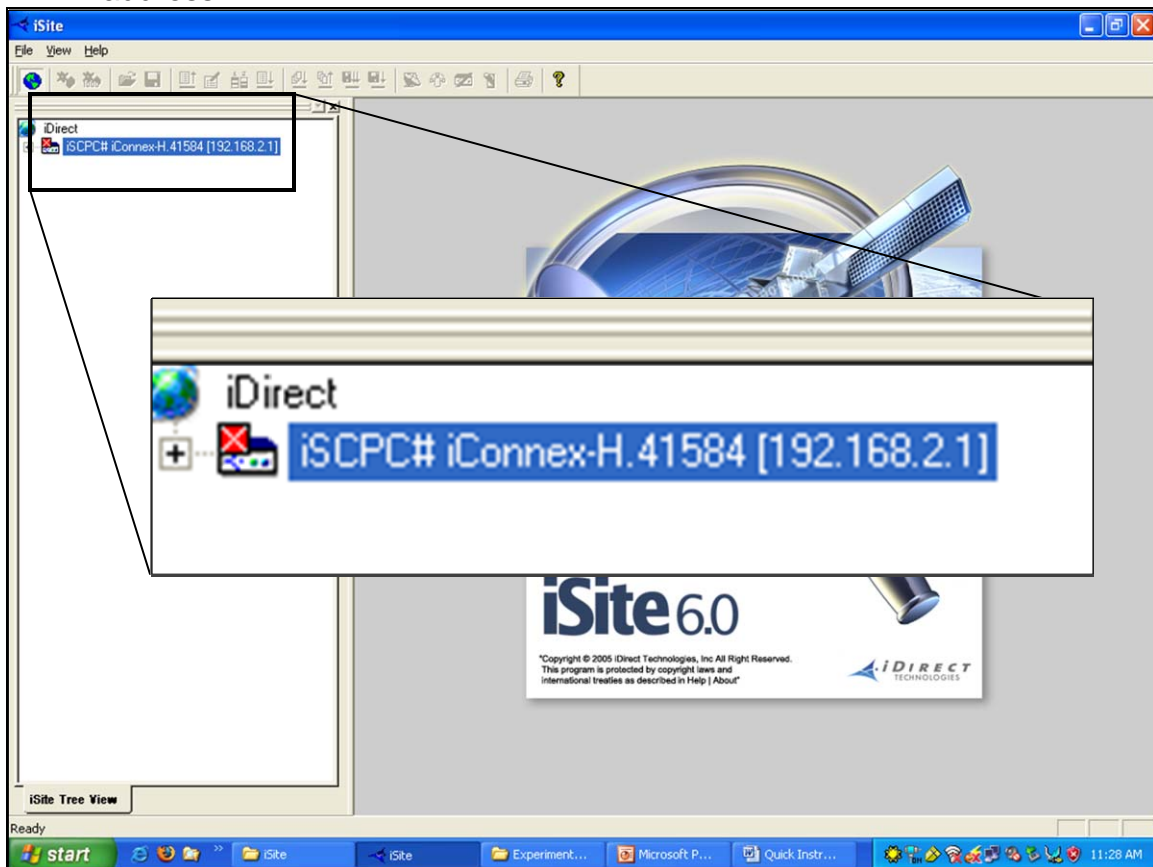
iSite

File View Help

iDirect
iSCPC# iConnex-H.41584 [192.168.2.1]

iDirect
iSCPC# iConnex-H.41584 [192.168.2.1]

iSite 6.0

"Copyright © 2005 iDirect Technologies, Inc All Right Reserved. This program is protected by copyright laws and international treaties as described in Help | About"

iDIRECT TECHNOLOGIES

iSite Tree View

Ready

start iSite iSite Experiment... Microsoft P... Quick Instr... 11:28 AM